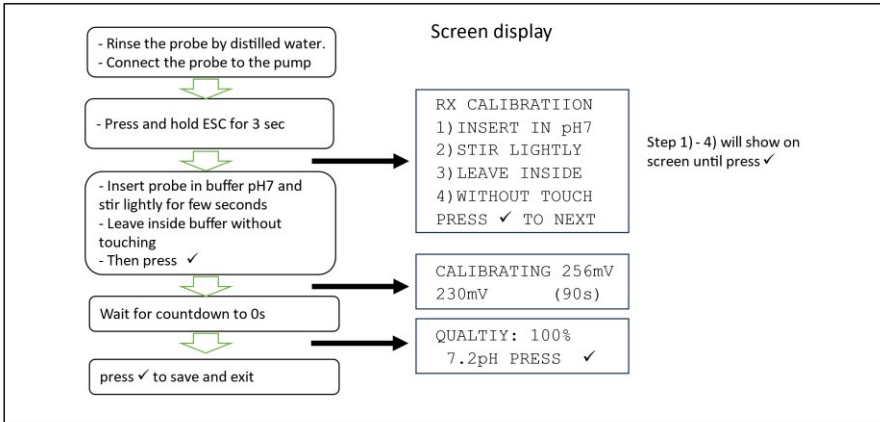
Screen display

- Rinse the probe by distilled water.
- Connect the probe to the pump

- Press and hold ESC for 3 sec

- Insert probe in buffer pH7 and stir lightly for few seconds
- Leave inside buffer without touching
- Then press ✓

Wait for countdown to 0s

press ✓ to save and exit

RX CALIBRATIION
1) INSERT IN pH7
2) STIR LIGHTLY
3) LEAVE INSIDE
4) WITHOUT TOUCH
PRESS ✓ TO NEXT

Step 1) - 4) will show on screen until press ✓

CALIBRATING 256mV
230mV (90s)

QUALTIY: 100%
7.2pH PRESS ✓